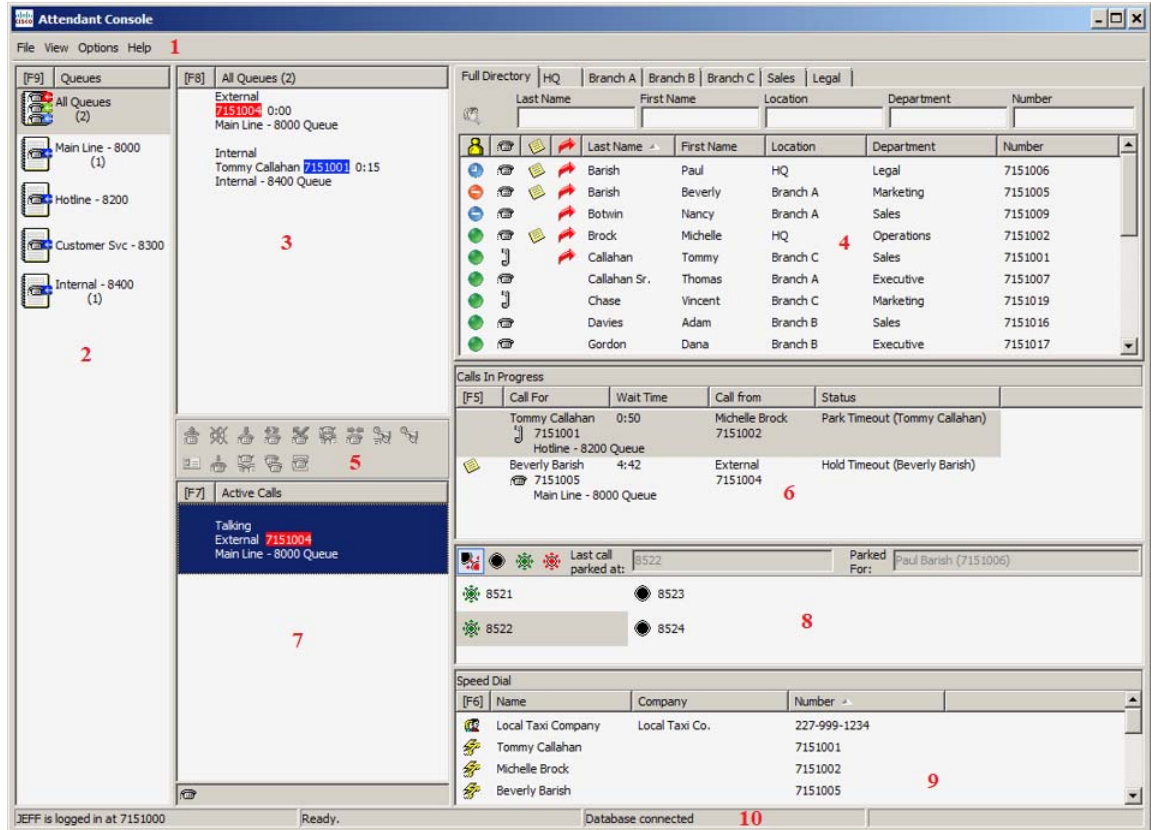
Attendant Console

File View Options Help 1

[F9] Queues

All Queues (2)

Main Line - 8000 (1)

Hotline - 8200

Customer Svc - 8300

Internal - 8400 (1)

2

[F8] All Queues (2)

External
7151004 0:00
Main Line - 8000 Queue

Internal
Tommy Callahan 7151001 0:15
Internal - 8400 Queue

3

5

[F7] Active Calls

Talking
External 7151004
Main Line - 8000 Queue

7

Full Directory | HQ | Branch A | Branch B | Branch C | Sales | Legal

Last Name First Name Location Department Number

| Last Name | First Name | Location | Department | Number |
|---|---|---|---|---|
| Barish | Paul | HQ | Legal | 7151006 |
| Barish | Beverly | Branch A | Marketing | 7151005 |
| Botwin | Nancy | Branch A | Sales | 7151009 |
| Brock | Michelle | HQ | Operations | 7151002 |
| Callahan | Tommy | Branch C | Sales | 7151001 |
| Callahan Sr. | Thomas | Branch A | Executive | 7151007 |
| Chase | Vincent | Branch C | Marketing | 7151019 |
| Davies | Adam | Branch B | Sales | 7151016 |
| Gordon | Dana | Branch B | Executive | 7151017 |

4

Calls In Progress

| [F5] Call For | Wait Time | Call from | Status |
|---|---|---|---|
| Tommy Callahan 7151001 Hotline - 8200 Queue | 0:50 | Michelle Brock 7151002 | Park Timeout (Tommy Callahan) |
| Beverly Barish 7151005 Main Line - 8000 Queue | 4:42 | External 7151004 | Hold Timeout (Beverly Barish) |

6

Last call parked at: 8522 Parked For: Paul Barish (7151006)

8521 8523
8522 8524

8

Speed Dial

| [F6] Name | Company | Number |
|---|---|---|
| Local Taxi Company | Local Taxi Co. | 227-999-1234 |
| Tommy Callahan | | 7151001 |
| Michelle Brock | | 7151002 |
| Beverly Barish | | 7151005 |

9

JEFF is logged in at 7151000 Ready. Database connected 10